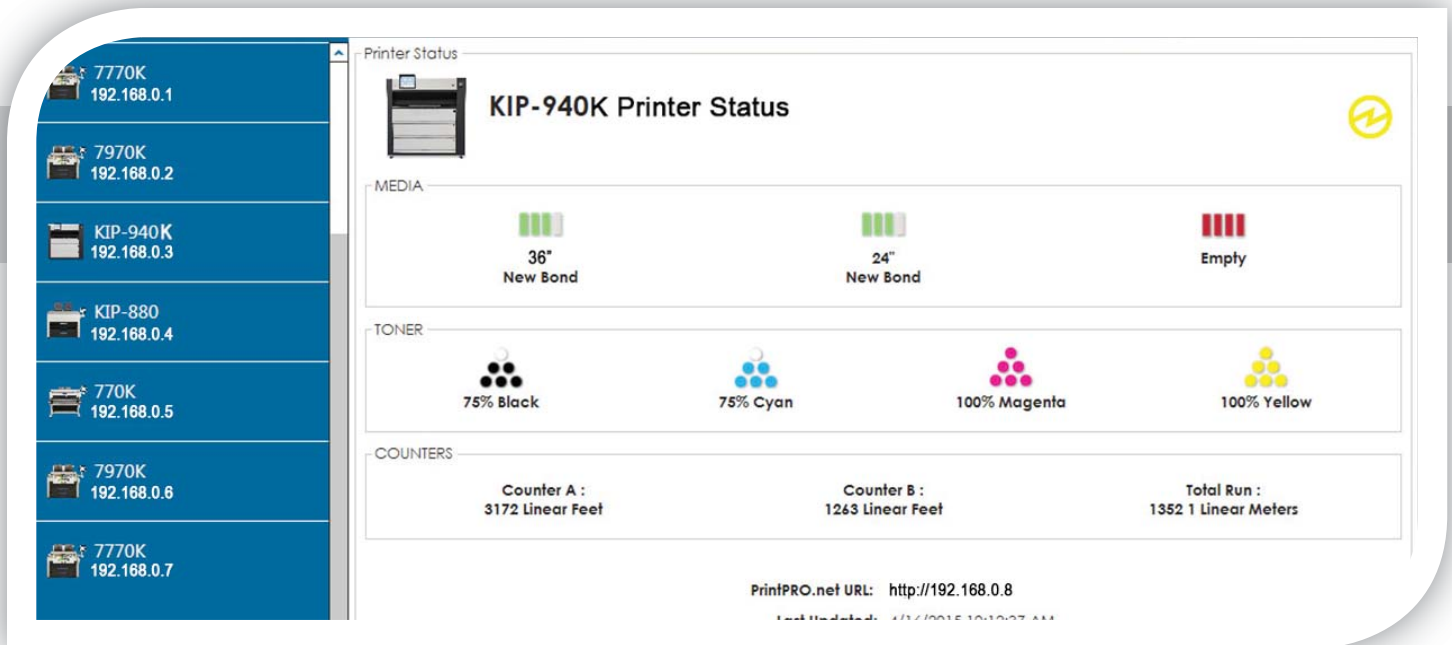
7770K
192.168.0.1

7970K
192.168.0.2

KIP-940K
192.168.0.3

KIP-880
192.168.0.4

770K
192.168.0.5

7970K
192.168.0.6

7770K
192.168.0.7

Printer Status

KIP-940K Printer Status

MEDIA

36"
New Bond

24"
New Bond

Empty

TONER

75% Black

75% Cyan

100% Magenta

100% Yellow

COUNTERS

Counter A :
3172 Linear Feet

Counter B :
1263 Linear Feet

Total Run :
1352 1 Linear Meters

PrintPRO.net URL: http://192.168.0.8

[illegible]